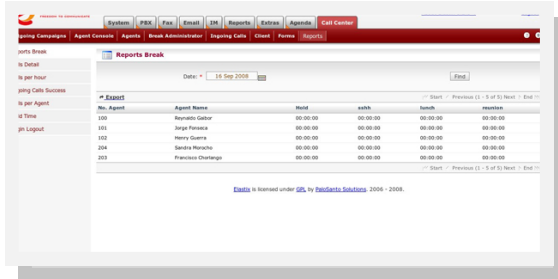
FREEDOM TO COMMUNICATE

System PBX Fax Email IM Reports Extras Agenda Call Center

going Campaigns Agent Console Agents Break Administrator Ingoing Calls Client Forms Reports

ports Break
rts Detail
s per hour
ping Calls Success
s per Agent
d Time
gin Logout

Reports Break

Date: * 16 Sep 2008

Find

Export

Start Previous (1 - 5 of 5) Next End

| No. Agent | Agent Name | Hold | sshh | lunch | reunion |
|---|---|---|---|---|---|
| 100 | Reynaldo Gabor | 00:00:00 | 00:00:00 | 00:00:00 | 00:00:00 |
| 101 | Jorge Fonseca | 00:00:00 | 00:00:00 | 00:00:00 | 00:00:00 |
| 102 | Henry Guerra | 00:00:00 | 00:00:00 | 00:00:00 | 00:00:00 |
| 204 | Sandra Morocho | 00:00:00 | 00:00:00 | 00:00:00 | 00:00:00 |
| 203 | Francisco Charlango | 00:00:00 | 00:00:00 | 00:00:00 | 00:00:00 |

Start Previous (1 - 5 of 5) Next End

Elastix is licensed under GPL by PaloSanto Solutions. 2006 - 2008.